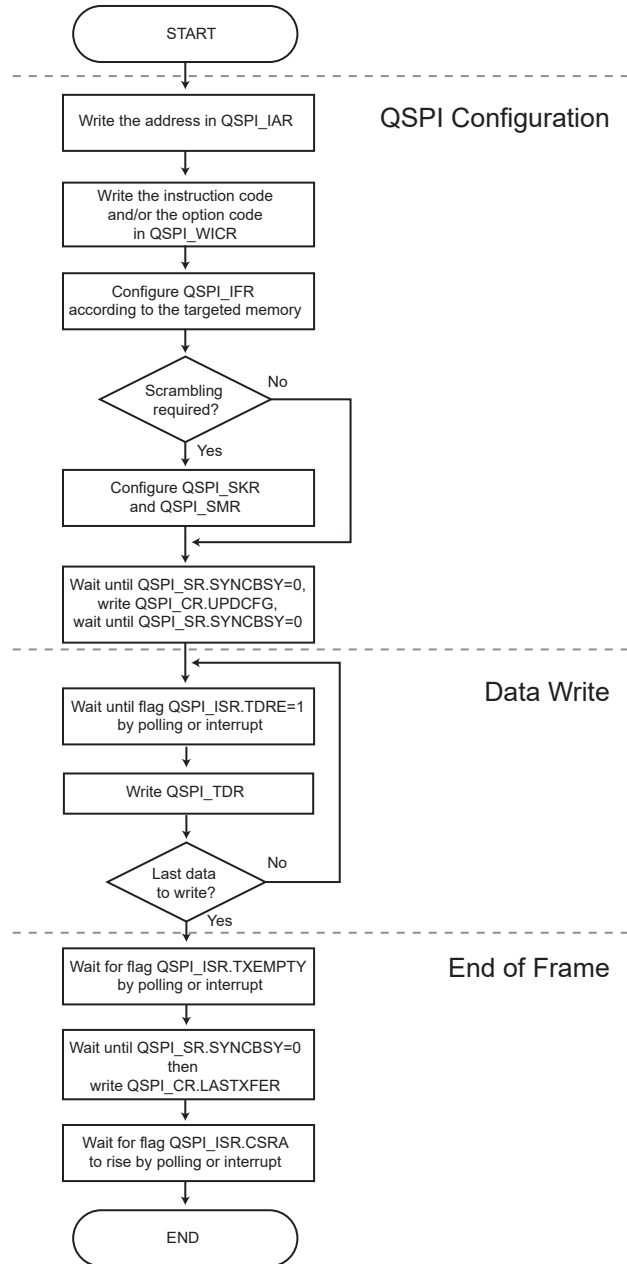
START

QSPI Configuration

Write the address in QSPI_IAR

Write the instruction code and/or the option code in QSPI_WICR

Configure QSPI_IFR according to the targeted memory

Scrambling required?

No

Yes

Configure QSPI_SKR and QSPI_SMR

Wait until QSPI_SR.SYNCBSY=0, write QSPI_CR.UPDCFG, wait until QSPI_SR.SYNCBSY=0

Data Write

Wait until flag QSPI_ISR.TDRE=1 by polling or interrupt

Write QSPI_TDR

Last data to write?

No

Yes

End of Frame

Wait for flag QSPI_ISR.TXEMPTY by polling or interrupt

Wait until QSPI_SR.SYNCBSY=0 then write QSPI_CR.LASTXFER

Wait for flag QSPI_ISR.CSRA to rise by polling or interrupt

END